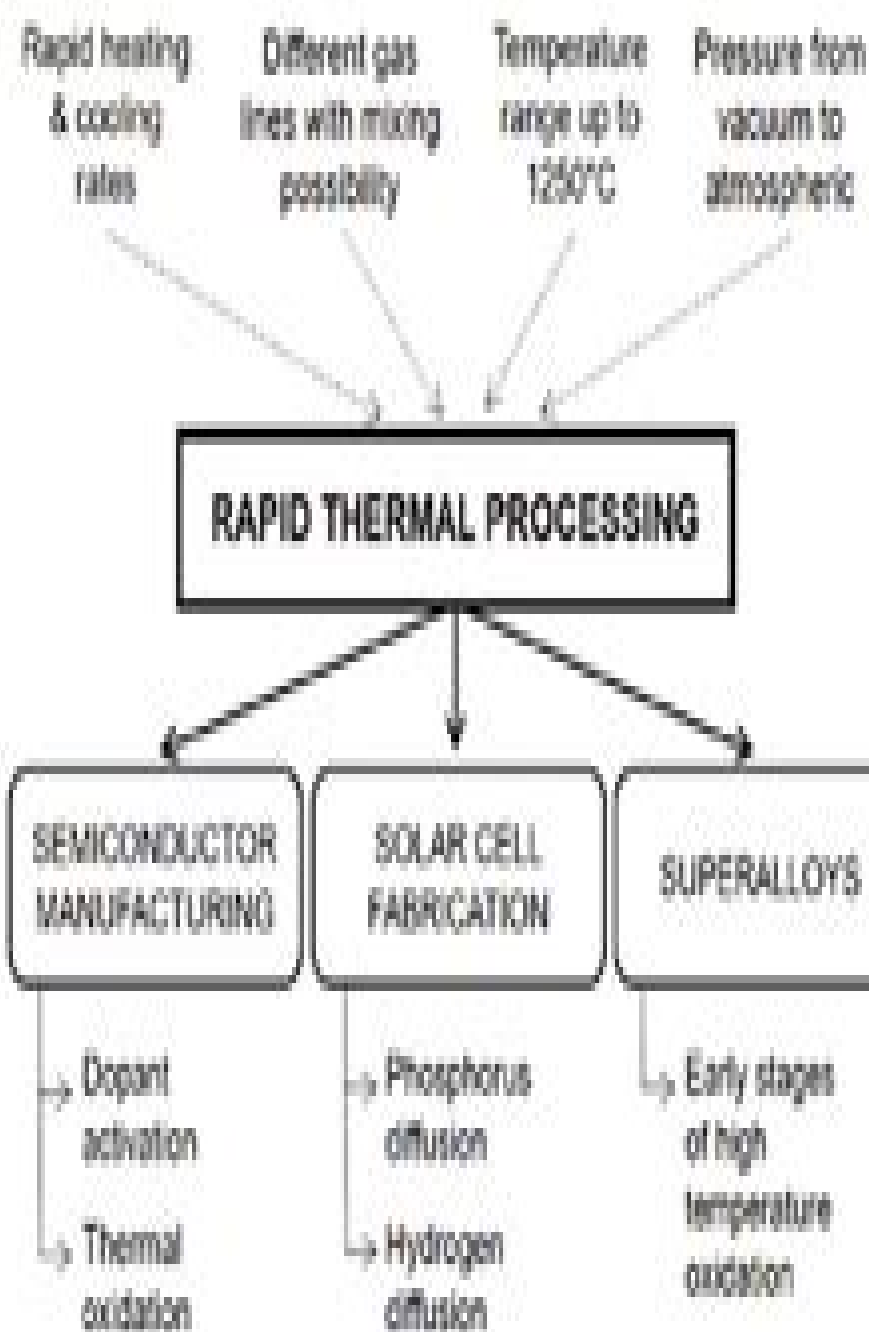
Rapid heating & cooling rates

Different gas lines with mixing possibility

Temperature range up to 1250°C

Pressure from vacuum to atmospheric

RAPID THERMAL PROCESSING

SEMICONDUCTOR MANUFACTURING

Dopant activation

Thermal oxidation

SOLAR CELL FABRICATION

Phosphorus diffusion

Hydrogen diffusion

SUPERALLOYS

Early stages of high temperature oxidation